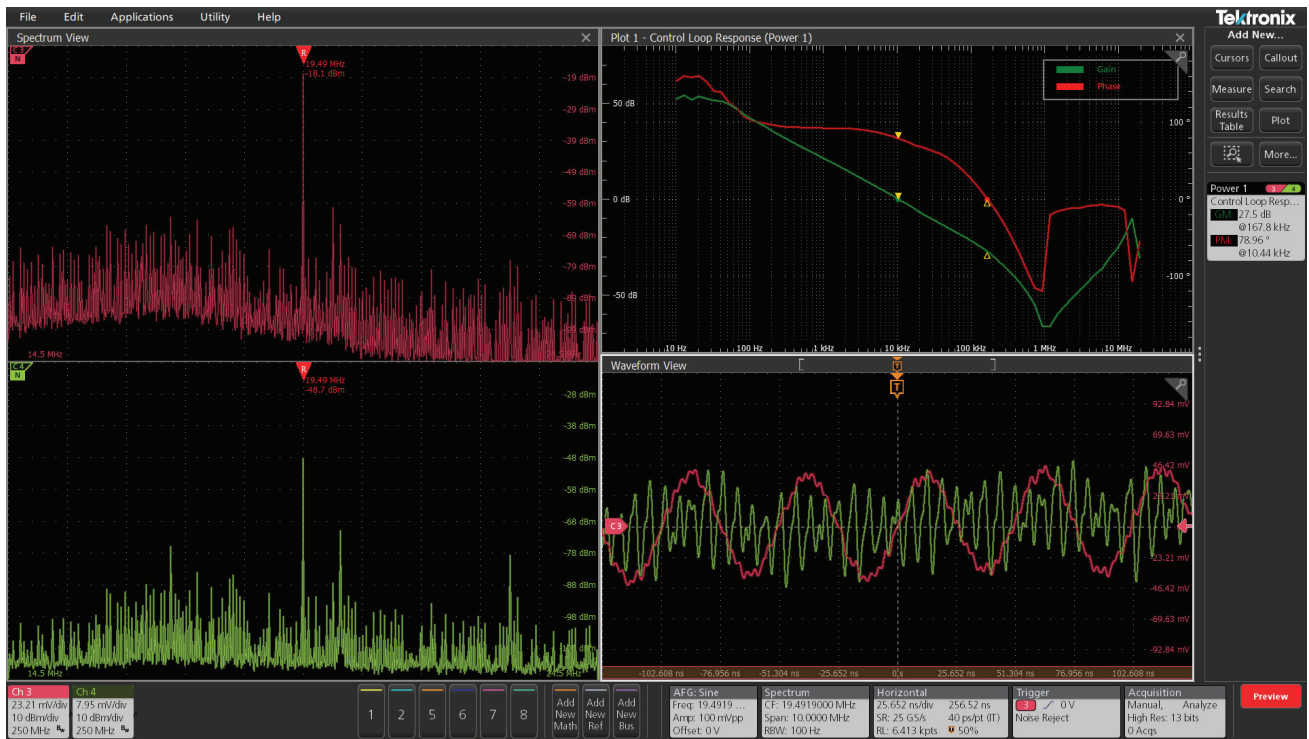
File Edit Applications Utility Help

Tektronix
Add New...
Cursors Callout
Measure Search
Results Table Plot
More...

Spectrum View

C3 N
R
19.49 MHz
-18.1 dBm
-19 dBm
-29 dBm
-39 dBm
-49 dBm
-59 dBm
-69 dBm
-79 dBm
-89 dBm
-99 dBm
-109 dBm
14.5 MHz
24.5 MHz

C4 N
R
19.49 MHz
-46.7 dBm
-28 dBm
-38 dBm
-48 dBm
-58 dBm
-68 dBm
-78 dBm
-88 dBm
-98 dBm
-108 dBm
14.5 MHz
24.5 MHz

Plot 1 - Control Loop Response (Power 1)

Gain
Phase
50 dB
0 dB
-50 dB
100 °
0 °
-100 °
10 Hz
100 Hz
1 kHz
10 kHz
100 kHz
1 MHz
10 MHz

Waveform View

T
92.84 mV
69.63 mV
46.42 mV
23.21 mV
C3
-23.21 mV
-46.42 mV
-69.63 mV
-92.84 mV
-102.608 ns -76.956 ns -51.304 ns -25.652 ns 0 s 25.652 ns 51.304 ns 76.956 ns 102.608 ns

Power 1 3 4
Control Loop Resp...
GM 27.5 dB
@167.8 kHz
PM 78.96 °
@10.44 kHz

Ch 3
23.21 mV/div
10 dBm/div
250 MHz

Ch 4
7.95 mV/div
10 dBm/div
250 MHz

1 2 5 6 7 8
Add New Math
Add New Ref
Add New Bus

AFG: Sine
Freq: 19.4919 ...
Amp: 100 mVpp
Offset: 0 V

Spectrum
CF: 19.4919000 MHz
Span: 10.0000 MHz
RBW: 100 Hz

Horizontal
25.652 ns/div 256.52 ns
SR: 25 GS/s 40 ps/pt (IT)
RL: 6.413 kpts 50%

Trigger
3 0 V
Noise Reject

Acquisition
Manual, Analyze
High Res: 13 bits
0 Acqs

Preview